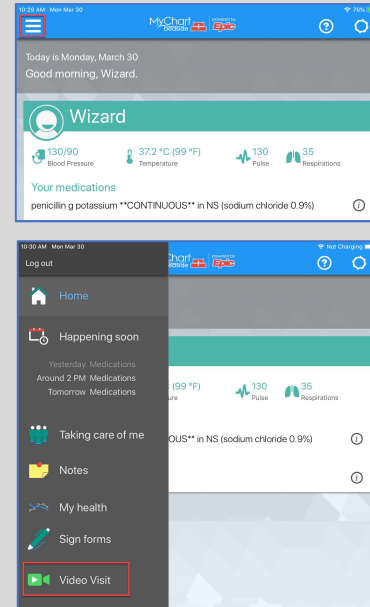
10:29 AM Mon Mar 30

76%

MyChart bedside powered by Epic

Today is Monday, March 30

Good morning, Wizard.

Wizard

130/90 Blood Pressure

37.2 °C (99 °F) Temperature

130 Pulse

35 Respirations

Your medications

penicillin g potassium **CONTINUOUS** in NS (sodium chloride 0.9%)

10:30 AM Mon Mar 30

Not Charging

Log out

Home

Happening soon

Yesterday Medications

Around 2 PM Medications

Tomorrow Medications

Taking care of me

Notes

My health

Sign forms

Video Visit

Chart bedside powered by Epic

(99 °F) ure

130 Pulse

35 Respirations

OUS** in NS (sodium chloride 0.9%)